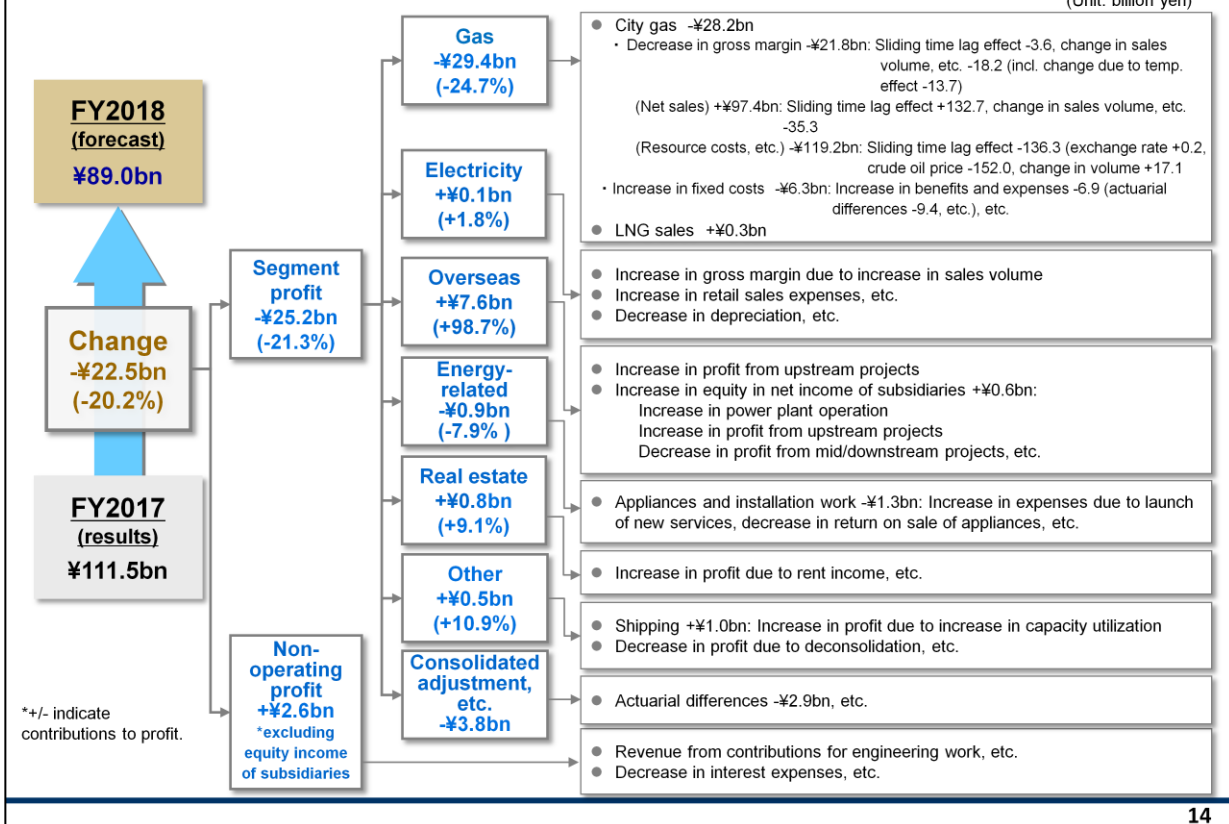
(Unit: billion yen)

FY2018
(forecast)
¥89.0bn

Change
-¥22.5bn
(-20.2%)

FY2017
(results)
¥111.5bn

*+/- indicate contributions to profit.

Segment profit
-¥25.2bn
(-21.3%)

Non-operating profit
+¥2.6bn
*excluding equity income of subsidiaries

Gas
-¥29.4bn
(-24.7%)

Electricity
+¥0.1bn
(+1.8%)

Overseas
+¥7.6bn
(+98.7%)

Energy-related
-¥0.9bn
(-7.9% )

Real estate
+¥0.8bn
(+9.1%)

Other
+¥0.5bn
(+10.9%)

Consolidated adjustment, etc.
-¥3.8bn

● City gas -¥28.2bn
・Decrease in gross margin -¥21.8bn: Sliding time lag effect -3.6, change in sales volume, etc. -18.2 (incl. change due to temp. effect -13.7)
(Net sales) +¥97.4bn: Sliding time lag effect +132.7, change in sales volume, etc. -35.3
(Resource costs, etc.) -¥119.2bn: Sliding time lag effect -136.3 (exchange rate +0.2, crude oil price -152.0, change in volume +17.1
・Increase in fixed costs -¥6.3bn: Increase in benefits and expenses -6.9 (actuarial differences -9.4, etc.), etc.
● LNG sales +¥0.3bn

● Increase in gross margin due to increase in sales volume
● Increase in retail sales expenses, etc.
● Decrease in depreciation, etc.

● Increase in profit from upstream projects
● Increase in equity in net income of subsidiaries +¥0.6bn:
Increase in power plant operation
Increase in profit from upstream projects
Decrease in profit from mid/downstream projects, etc.

● Appliances and installation work -¥1.3bn: Increase in expenses due to launch of new services, decrease in return on sale of appliances, etc.

● Increase in profit due to rent income, etc.

● Shipping +¥1.0bn: Increase in profit due to increase in capacity utilization
● Decrease in profit due to deconsolidation, etc.

● Actuarial differences -¥2.9bn, etc.

● Revenue from contributions for engineering work, etc.
● Decrease in interest expenses, etc.

14